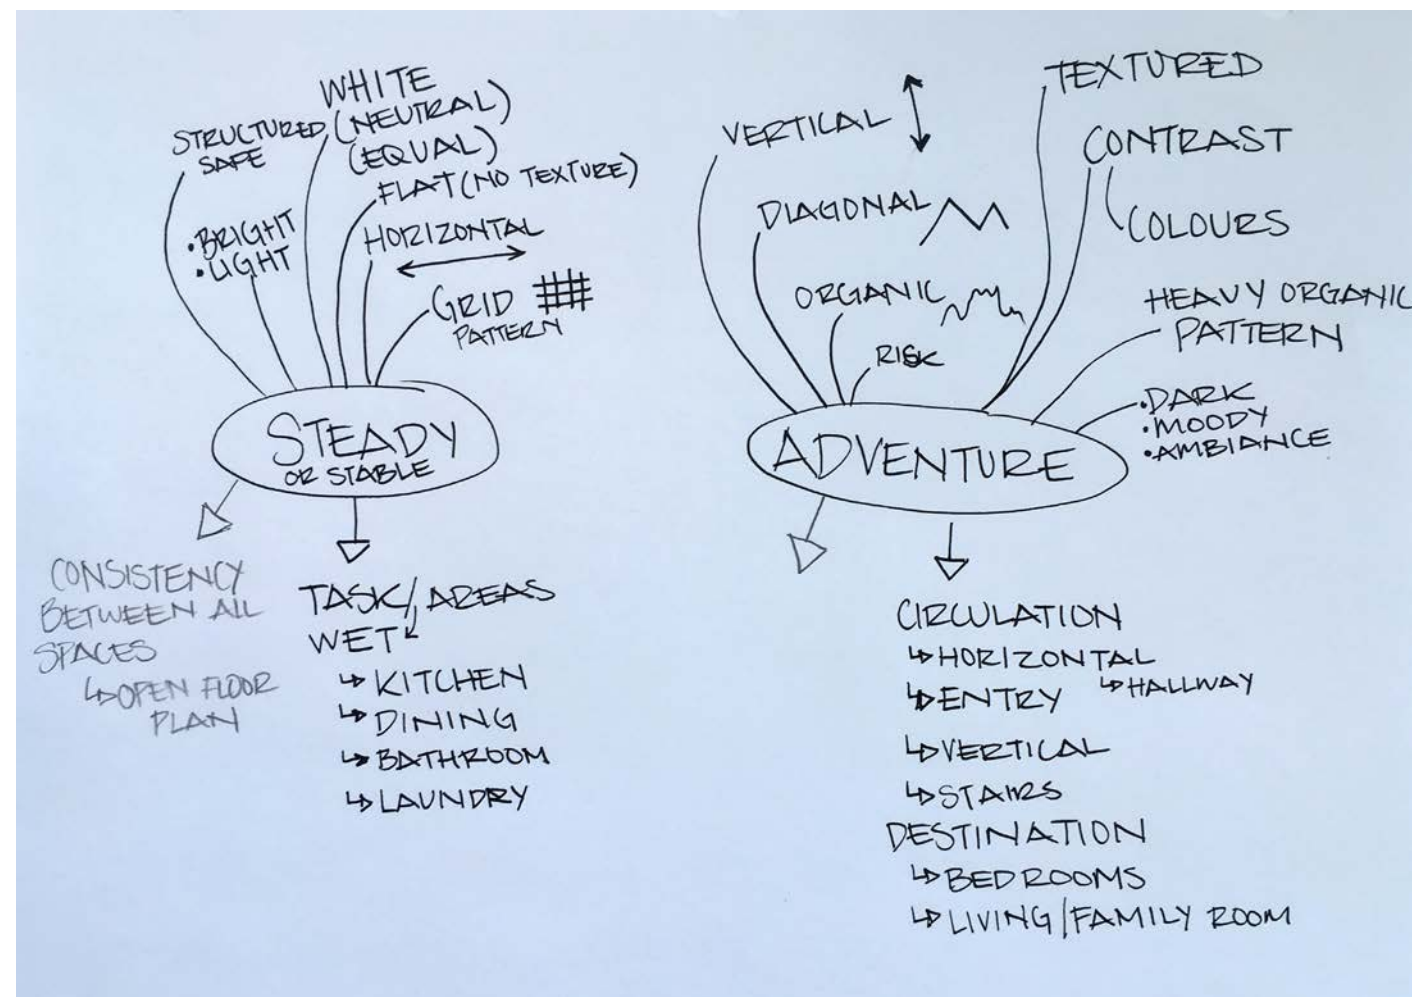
STRUCTURED SAFE

WHITE (NEUTRAL) (EQUAL)

FLAT (NO TEXTURE)

•BRIGHT •LIGHT

HORIZONTAL

GRID PATTERN

STEADY OR STABLE

CONSISTENCY BETWEEN ALL SPACES
↳OPEN FLOOR PLAN

TASK/ AREAS
WET
↳KITCHEN
↳DINING
↳BATHROOM
↳LAUNDRY

VERTICAL

TEXTURED

CONTRAST

COLOURS

DIAGONAL

ORGANIC

RISK

HEAVY ORGANIC PATTERN

•DARK
•MOODY
•AMBIANCE

ADVENTURE

CIRCULATION
↳HORIZONTAL
↳ENTRY ↳HALLWAY
↳VERTICAL
↳STAIRS
DESTINATION
↳BEDROOMS
↳LIVING/FAMILY ROOM